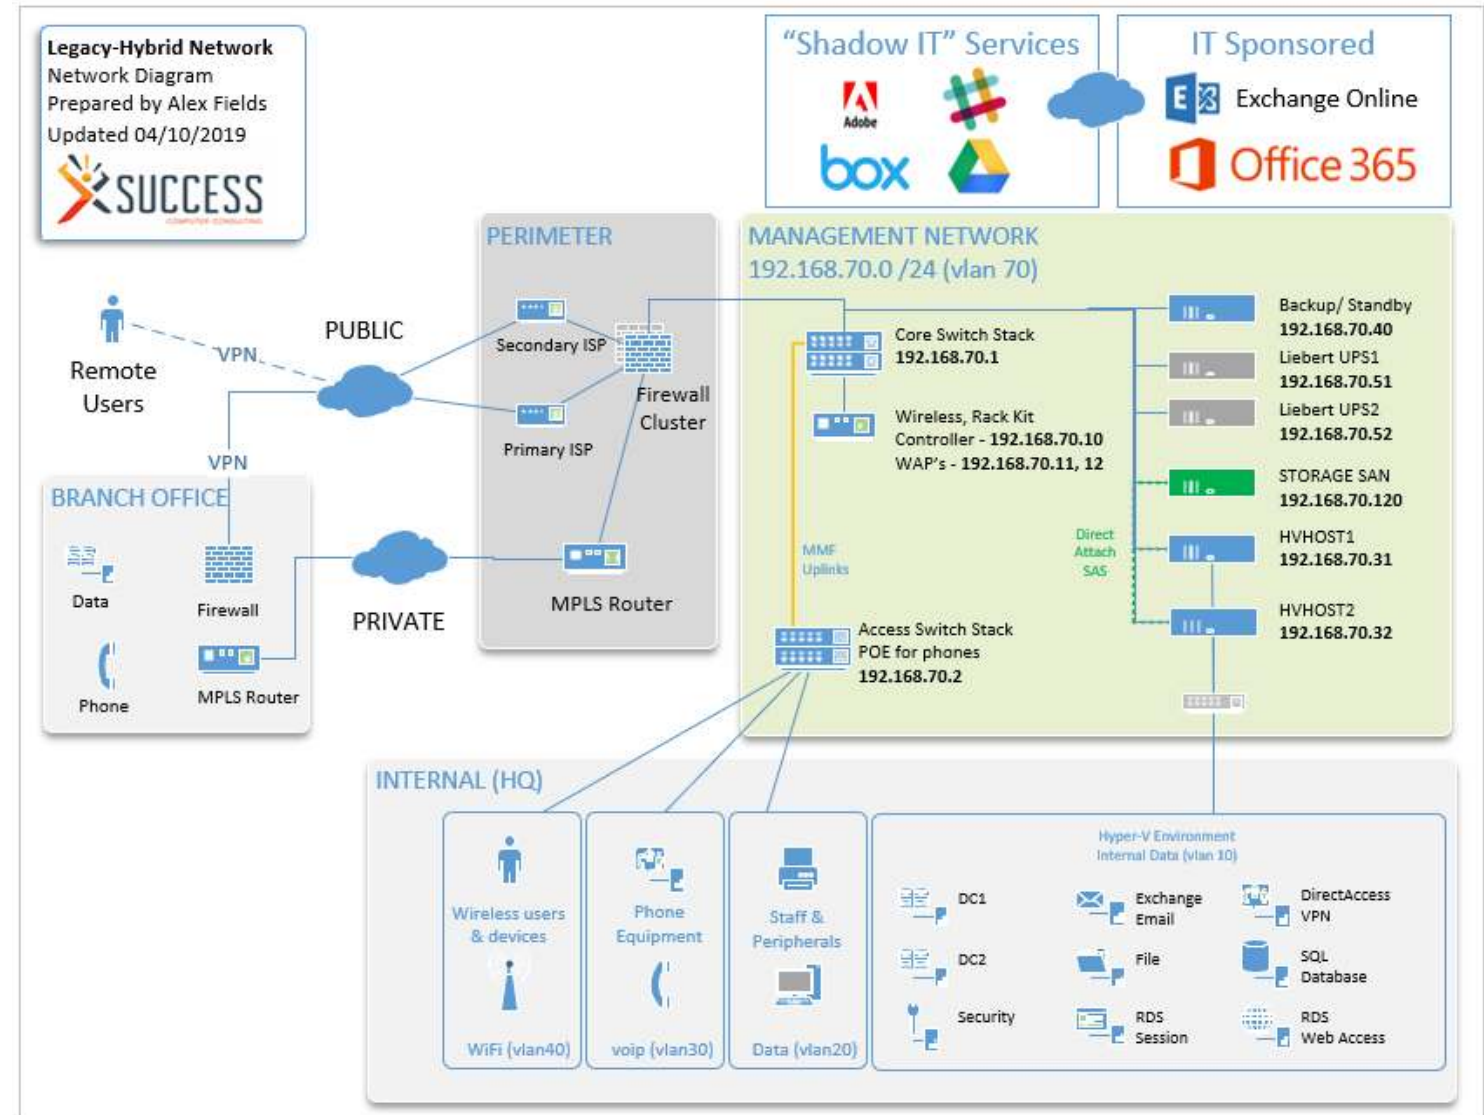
**Legacy-Hybrid Network**
Network Diagram
Prepared by Alex Fields
Updated 04/10/2019
SUCCESS
COMPUTER CONSULTING

"Shadow IT" Services
Adobe
box

IT Sponsored
Exchange Online
Office 365

PERIMETER
Secondary ISP
Firewall Cluster
Primary ISP
MPLS Router

MANAGEMENT NETWORK
192.168.70.0 /24 (vlan 70)

Core Switch Stack
192.168.70.1

Wireless, Rack Kit
Controller - 192.168.70.10
WAP's - 192.168.70.11, 12

Backup/ Standby
192.168.70.40
Liebert UPS1
192.168.70.51
Liebert UPS2
192.168.70.52
STORAGE SAN
192.168.70.120
HVHOST1
192.168.70.31
HVHOST2
192.168.70.32

Direct Attach SAS
MMF Uplinks

Access Switch Stack
POE for phones
192.168.70.2

Remote Users
VPN
PUBLIC
VPN

BRANCH OFFICE
Data
Firewall
Phone
MPLS Router

PRIVATE

INTERNAL (HQ)
Wireless users & devices
WiFi (vlan40)
Phone Equipment
voip (vlan30)
Staff & Peripherals
Data (vlan20)

Hyper-V Environment
Internal Data (vlan 10)
DC1
DC2
Security
Exchange Email
File
RDS Session
DirectAccess VPN
SQL Database
RDS Web Access